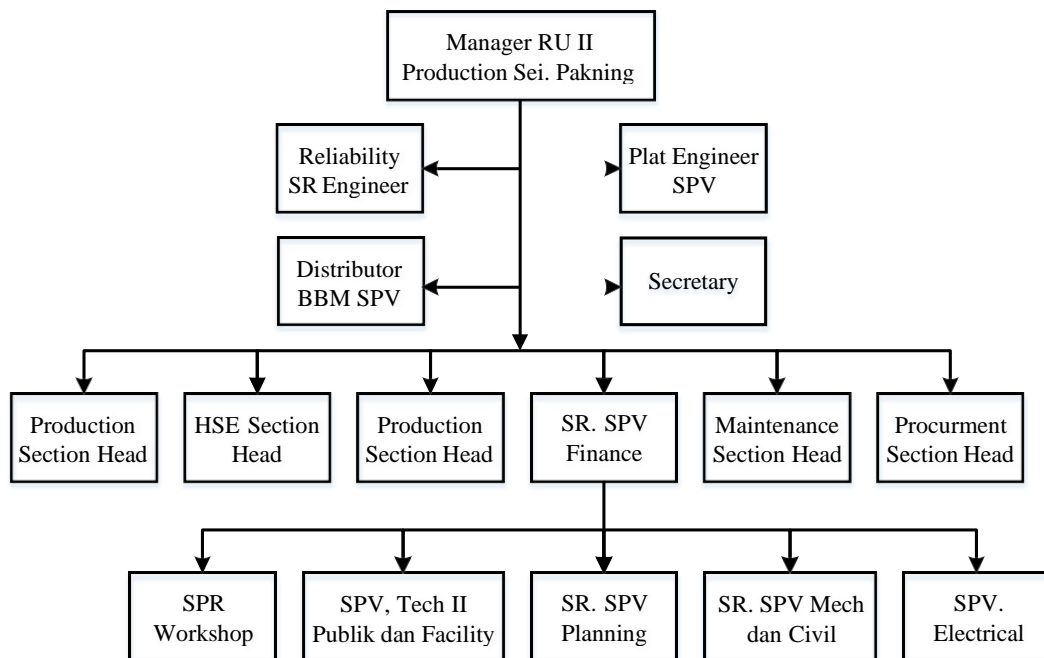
Manager RU II
Production Sei. Pakning

Reliability
SR Engineer

Plat Engineer
SPV

Distributor
BBM SPV

Secretary

Production
Section Head

HSE Section
Head

Production
Section Head

SR. SPV
Finance

Maintenance
Section Head

Procurment
Section Head

SPR
Workshop

SPV, Tech II
Publik dan Facility

SR. SPV
Planning

SR. SPV Mech
dan Civil

SPV.
Electrical